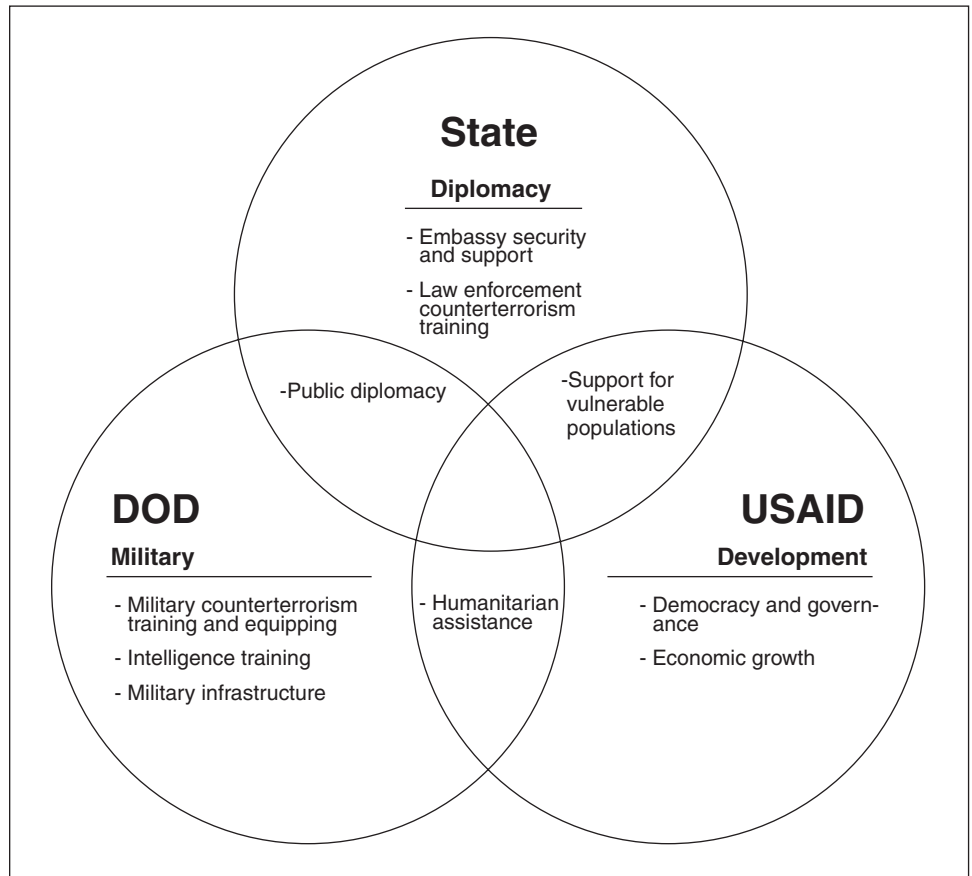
State

Diplomacy

- Embassy security and support

- Law enforcement counterterrorism training

-Public diplomacy

-Support for vulnerable populations

DOD

Military

- Military counterterrorism training and equipping

- Intelligence training

- Military infrastructure

- Humanitarian assistance

USAID

Development

- Democracy and governance

- Economic growth